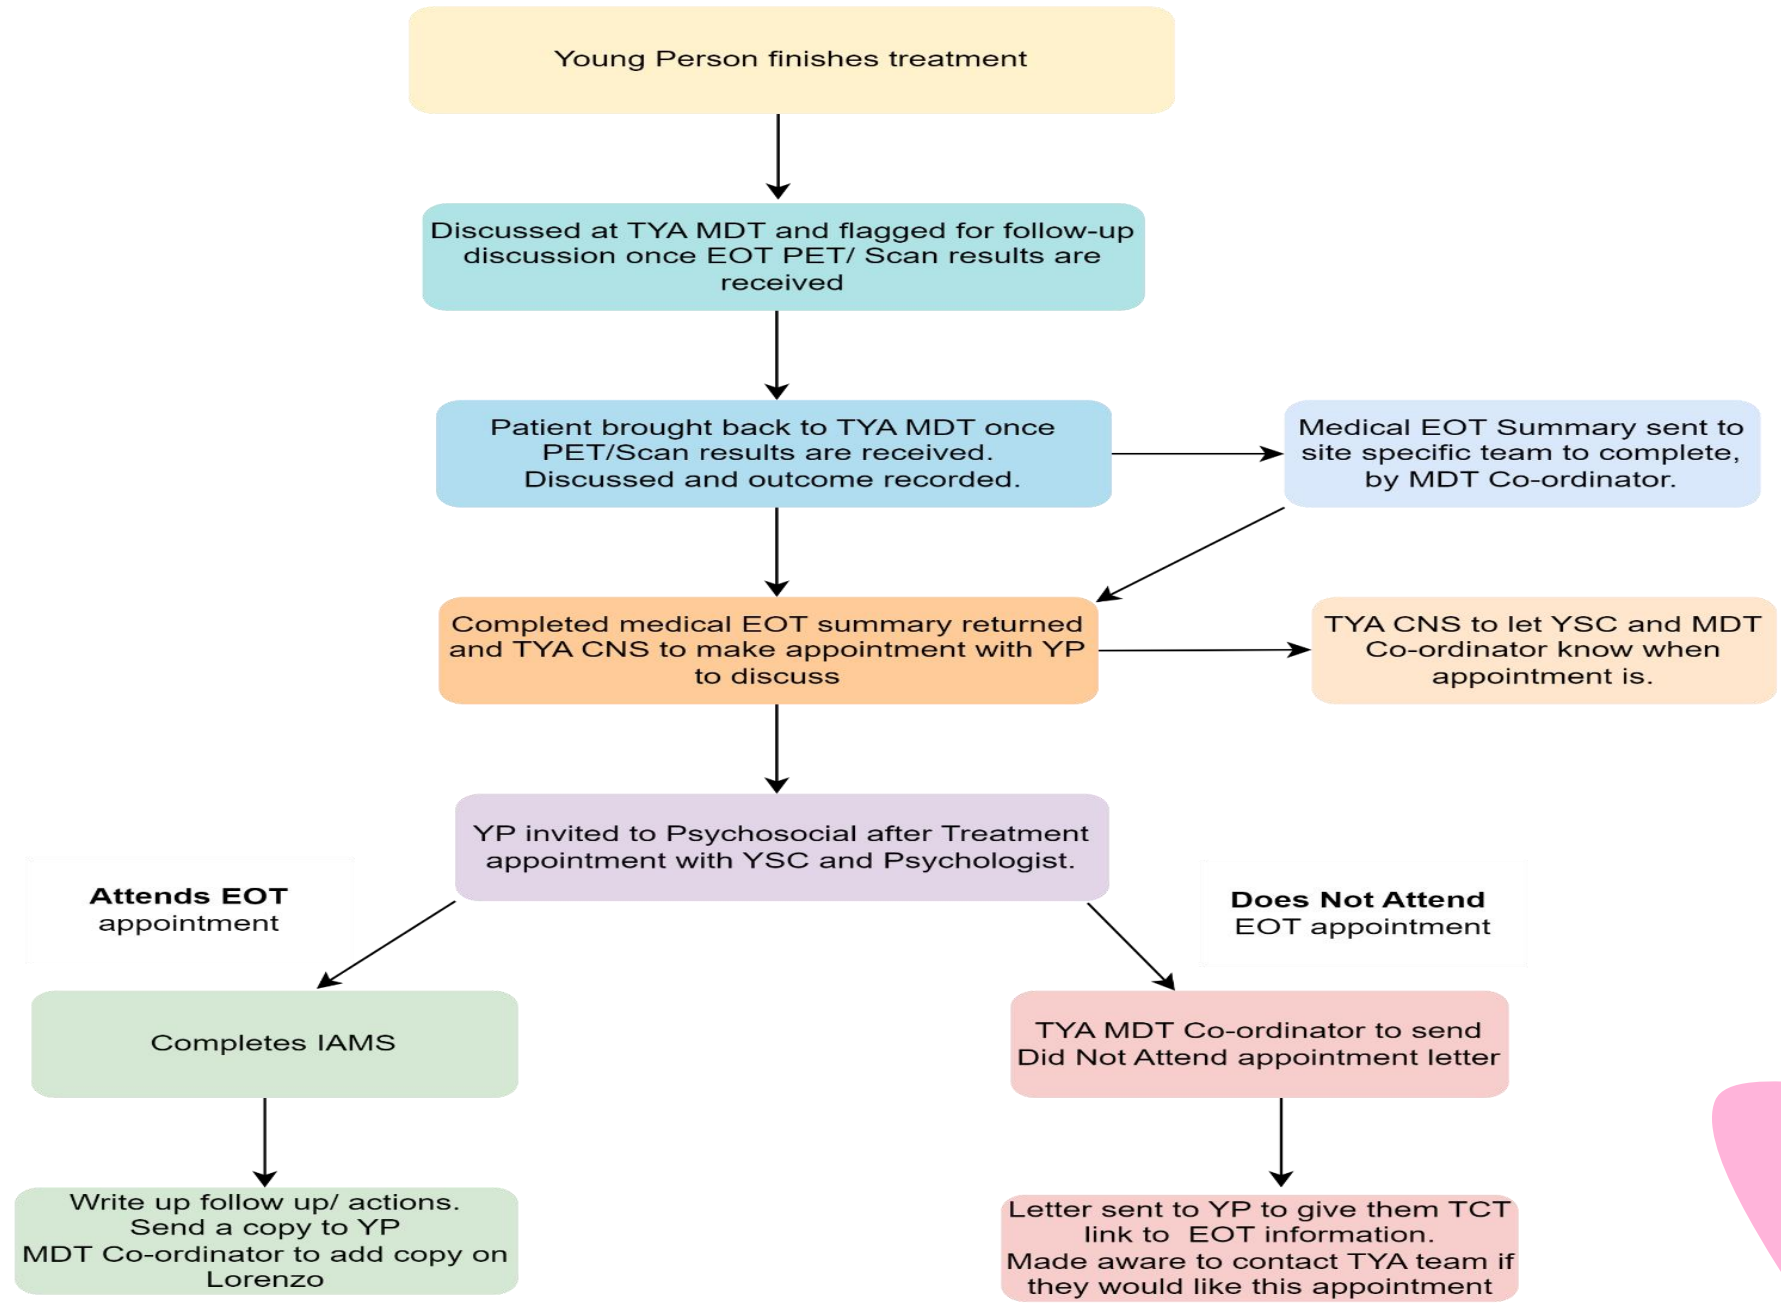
Young Person finishes treatment

Discussed at TYA MDT and flagged for follow-up discussion once EOT PET/ Scan results are received

Patient brought back to TYA MDT once PET/Scan results are received. Discussed and outcome recorded.

Medical EOT Summary sent to site specific team to complete, by MDT Co-ordinator.

Completed medical EOT summary returned and TYA CNS to make appointment with YP to discuss

TYA CNS to let YSC and MDT Co-ordinator know when appointment is.

YP invited to Psychosocial after Treatment appointment with YSC and Psychologist.

**Attends EOT** appointment

**Does Not Attend** EOT appointment

Completes IAMS

TYA MDT Co-ordinator to send Did Not Attend appointment letter

Write up follow up/ actions. Send a copy to YP MDT Co-ordinator to add copy on Lorenzo

Letter sent to YP to give them TCT link to EOT information. Made aware to contact TYA team if they would like this appointment